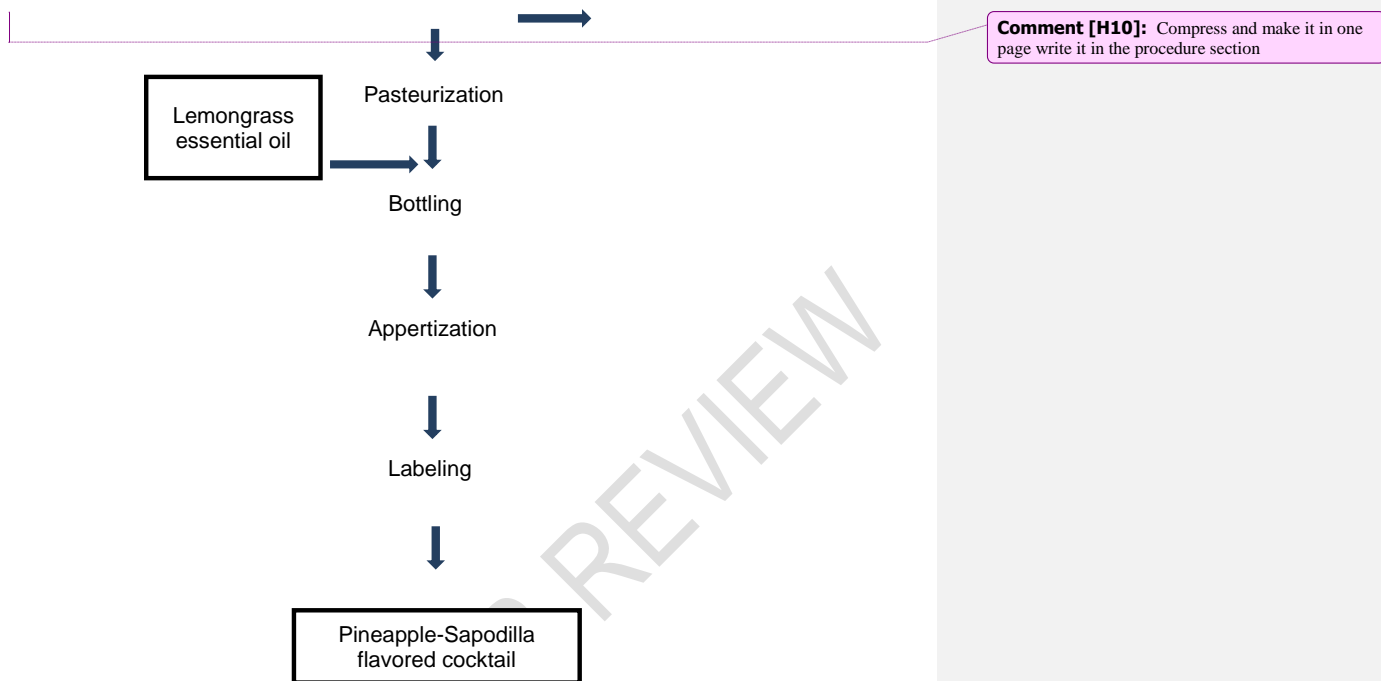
Pasteurization

Lemongrass essential oil

Bottling

Appertization

Labeling

Pineapple-Sapodilla flavored cocktail

Comment [H10]: Compress and make it in one page write it in the procedure section

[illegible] REVIEW